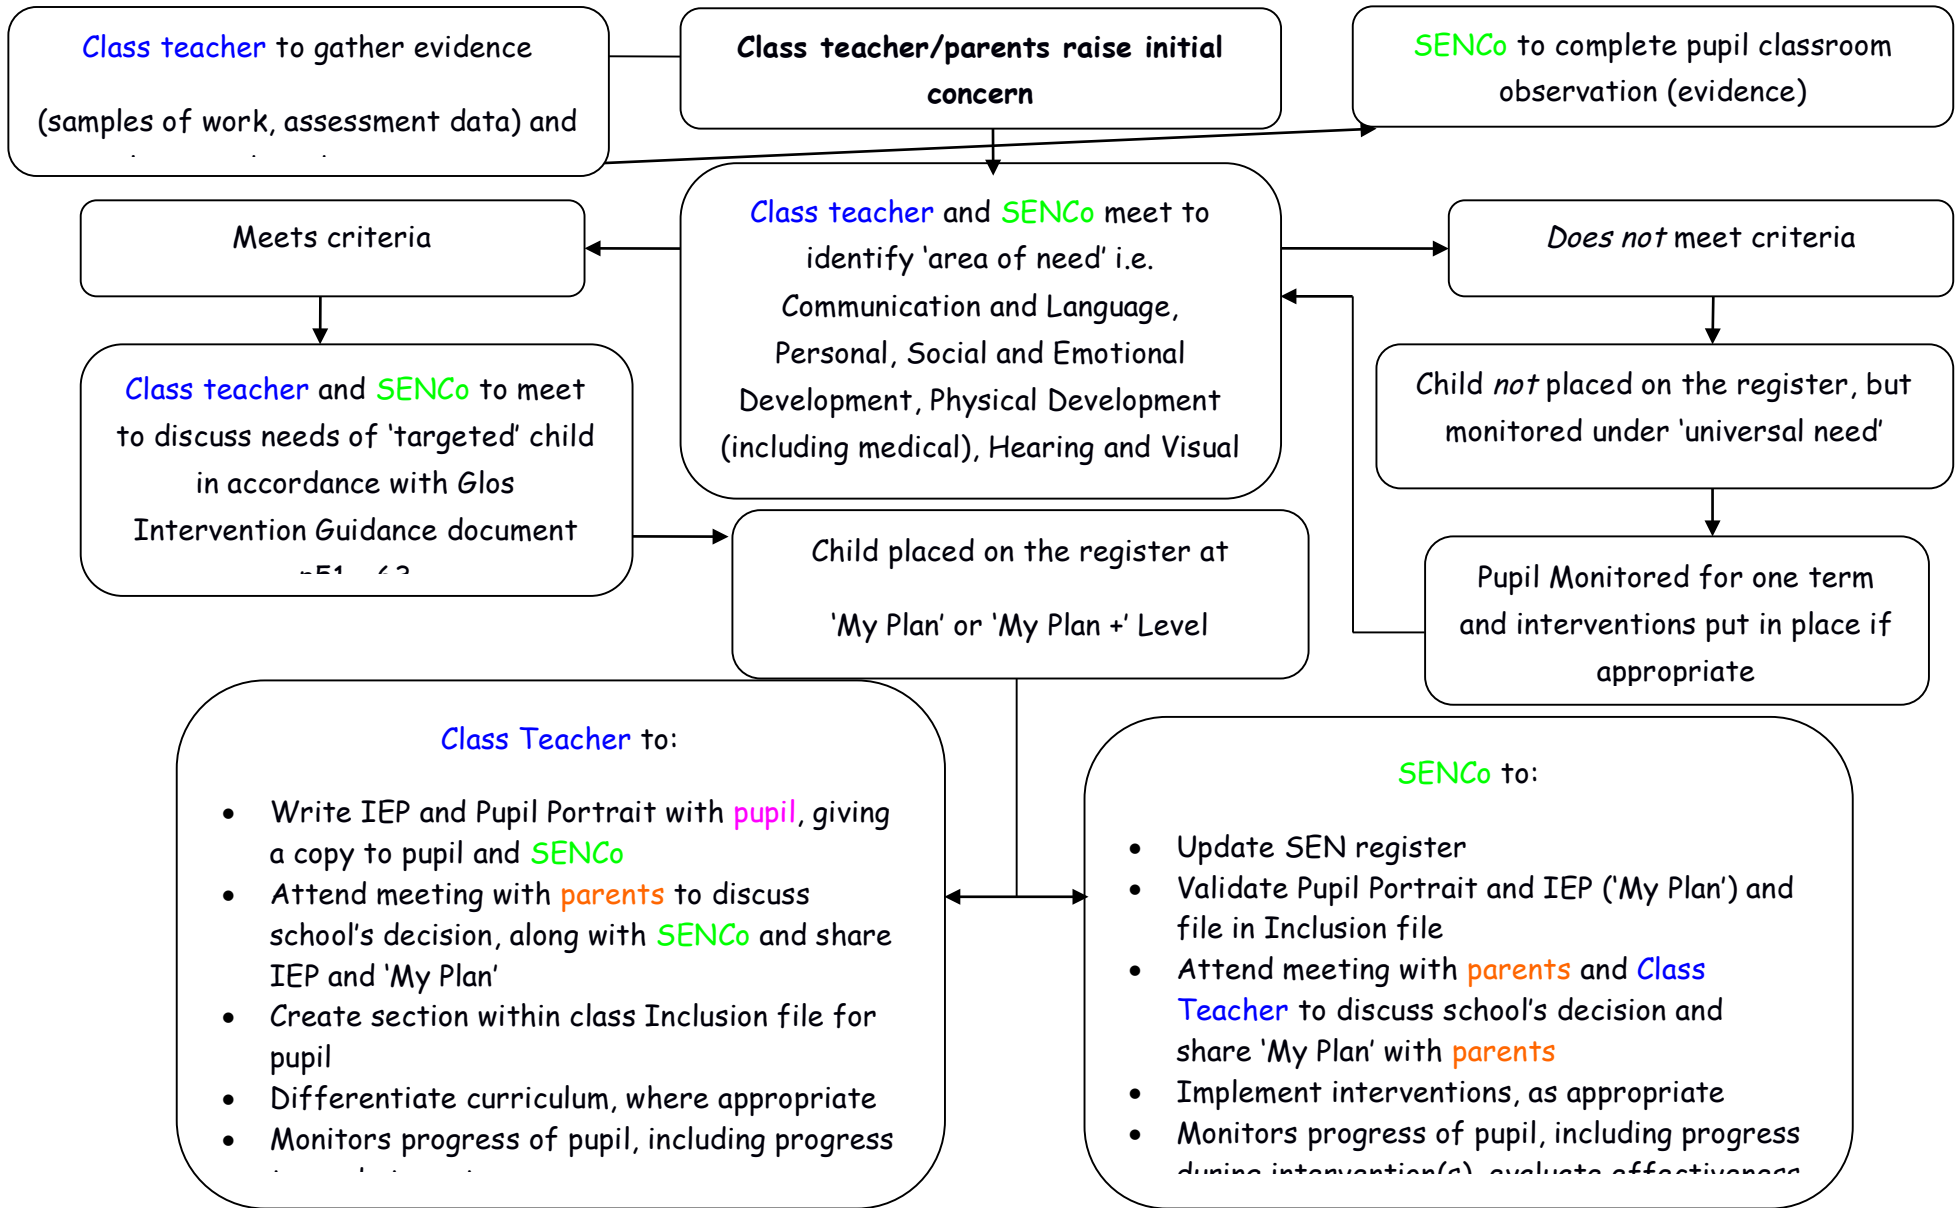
Class teacher to gather evidence

(samples of work, assessment data) and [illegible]

Class teacher/parents raise initial concern

SENCo to complete pupil classroom observation (evidence)

Meets criteria

Class teacher and SENCo meet to identify 'area of need' i.e. Communication and Language, Personal, Social and Emotional Development, Physical Development (including medical), Hearing and Visual

Does not meet criteria

Class teacher and SENCo to meet to discuss needs of 'targeted' child in accordance with Glos Intervention Guidance document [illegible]

Child not placed on the register, but monitored under 'universal need'

Child placed on the register at

'My Plan' or 'My Plan +' Level

Pupil Monitored for one term and interventions put in place if appropriate

Class Teacher to:

- Write IEP and Pupil Portrait with pupil, giving a copy to pupil and SENCo
- Attend meeting with parents to discuss school's decision, along with SENCo and share IEP and 'My Plan'
- Create section within class Inclusion file for pupil
- Differentiate curriculum, where appropriate
- Monitors progress of pupil, including progress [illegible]

SENCo to:

- Update SEN register
- Validate Pupil Portrait and IEP ('My Plan') and file in Inclusion file
- Attend meeting with parents and Class Teacher to discuss school's decision and share 'My Plan' with parents
- Implement interventions, as appropriate
- Monitors progress of pupil, including progress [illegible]